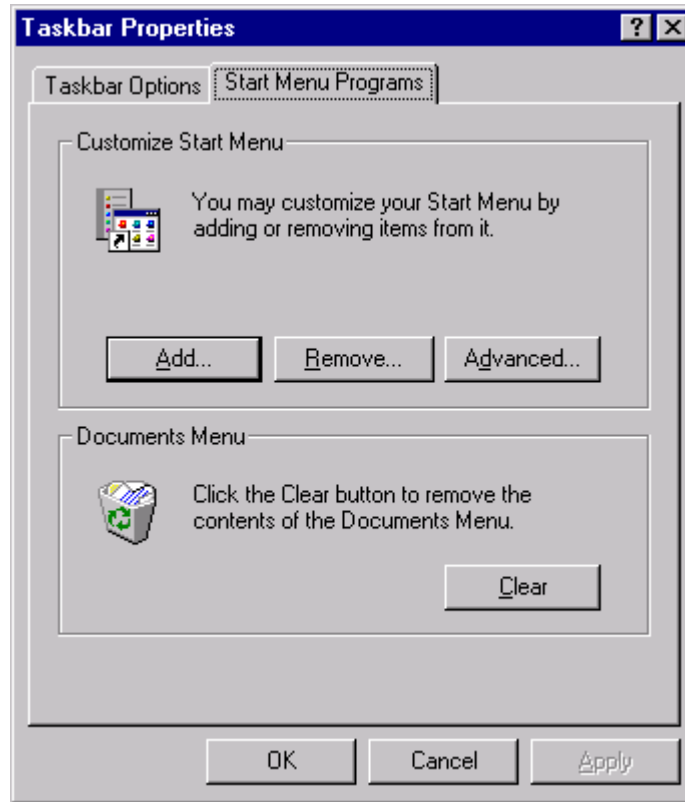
Taskbar Properties

?

Taskbar Options

Start Menu Programs

Customize Start Menu

You may customize your Start Menu by adding or removing items from it.

Add...

Remove...

Advanced...

Documents Menu

Click the Clear button to remove the contents of the Documents Menu.

Clear

OK

Cancel

Apply